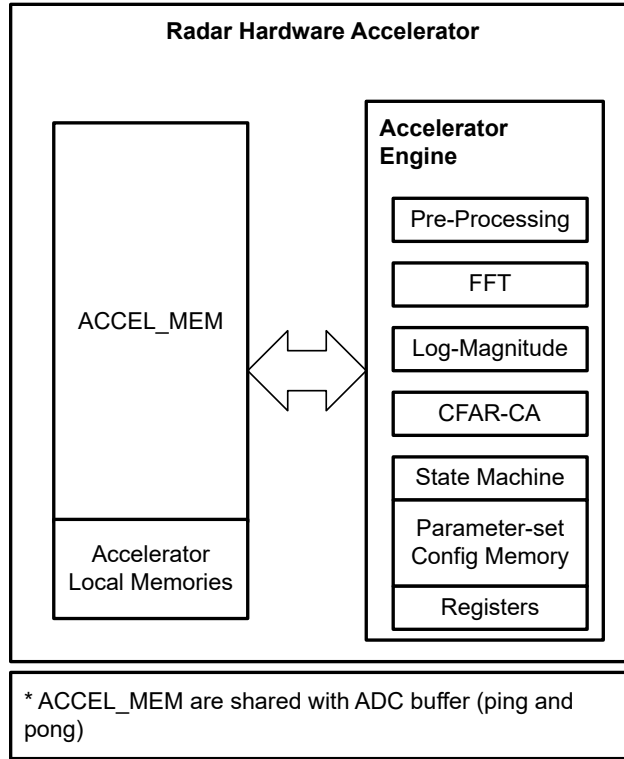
Radar Hardware Accelerator

ACCEL_MEM

Accelerator Local Memories

Accelerator Engine

Pre-Processing

FFT

Log-Magnitude

CFAR-CA

State Machine

Parameter-set Config Memory

Registers

* ACCEL_MEM are shared with ADC buffer (ping and pong)